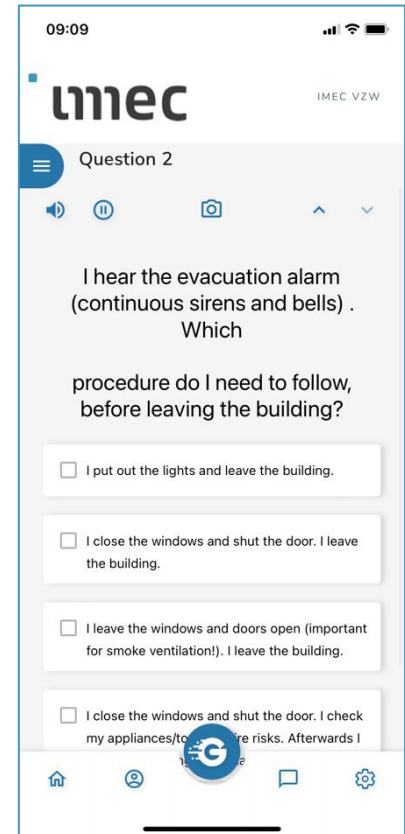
09:09

imec

IMEC VZW

Question 2

I hear the evacuation alarm (continuous sirens and bells) . Which

procedure do I need to follow, before leaving the building?

I put out the lights and leave the building.

I close the windows and shut the door. I leave the building.

I leave the windows and doors open (important for smoke ventilation!). I leave the building.

I close the windows and shut the door. I check my appliances/to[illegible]ire risks. Afterwards I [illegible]